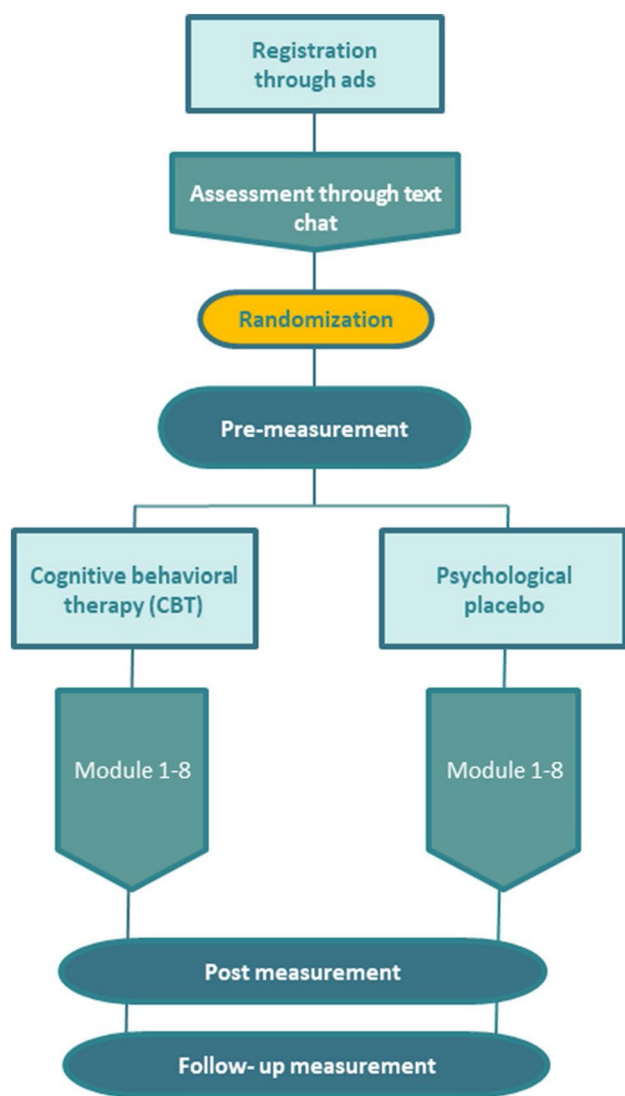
Registration through ads

Assessment through text chat

Randomization

Pre-measurement

Cognitive behavioral therapy (CBT)

Psychological placebo

Module 1-8

Module 1-8

Post measurement

Follow- up measurement